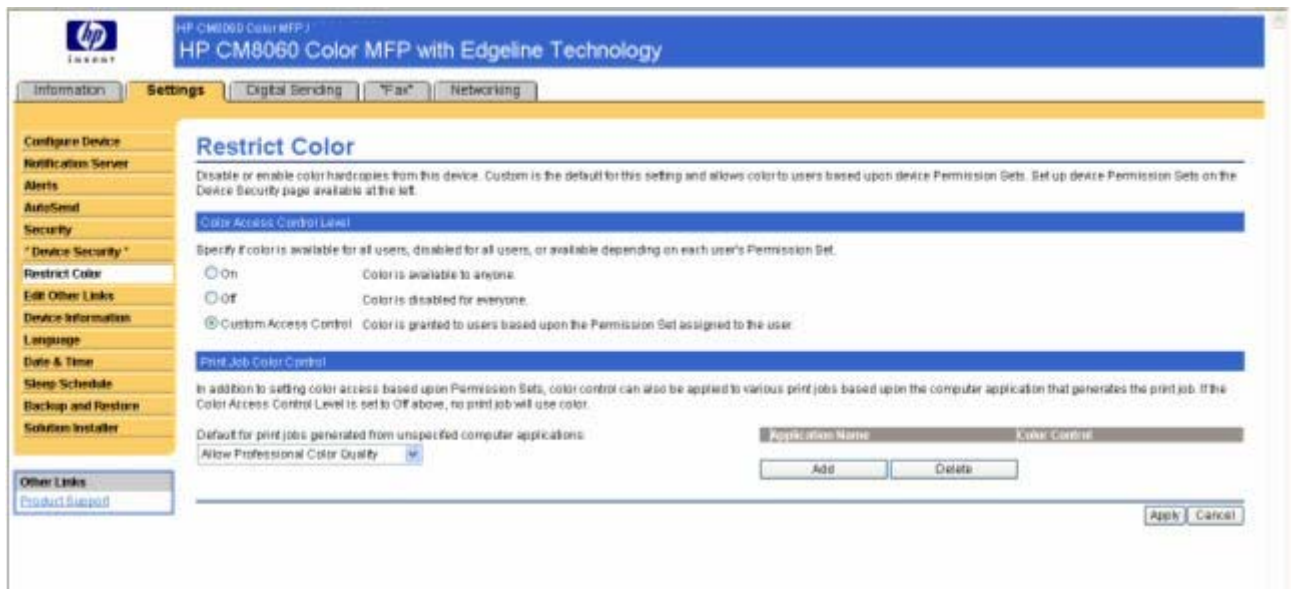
hp invent

HP CM8060 Color MFP /

HP CM8060 Color MFP with Edgeline Technology

Information | Settings | Digital Sending | "Fax" | Networking

Configure Device
Notification Server
Alerts
AutoSend
Security
* Device Security *
Restrict Color
Edit Other Links
Device Information
Language
Date & Time
Sleep Schedule
Backup and Restore
Solution Installer

Other Links
Product Support

Restrict Color

Disable or enable color hardcopies from this device. Custom is the default for this setting and allows color to users based upon device Permission Sets. Set up device Permission Sets on the Device Security page available at the left.

Color Access Control Level

Specify if color is available for all users, disabled for all users, or available depending on each user's Permission Set.

On Color is available to anyone.

Off Color is disabled for everyone.

Custom Access Control Color is granted to users based upon the Permission Set assigned to the user.

Print Job Color Control

In addition to setting color access based upon Permission Sets, color control can also be applied to various print jobs based upon the computer application that generates the print job. If the Color Access Control Level is set to Off above, no print job will use color.

Default for print jobs generated from unspecified computer applications:

Allow Professional Color Quality

| Application Name | Color Control |
|---|---|

Add Delete

Apply Cancel